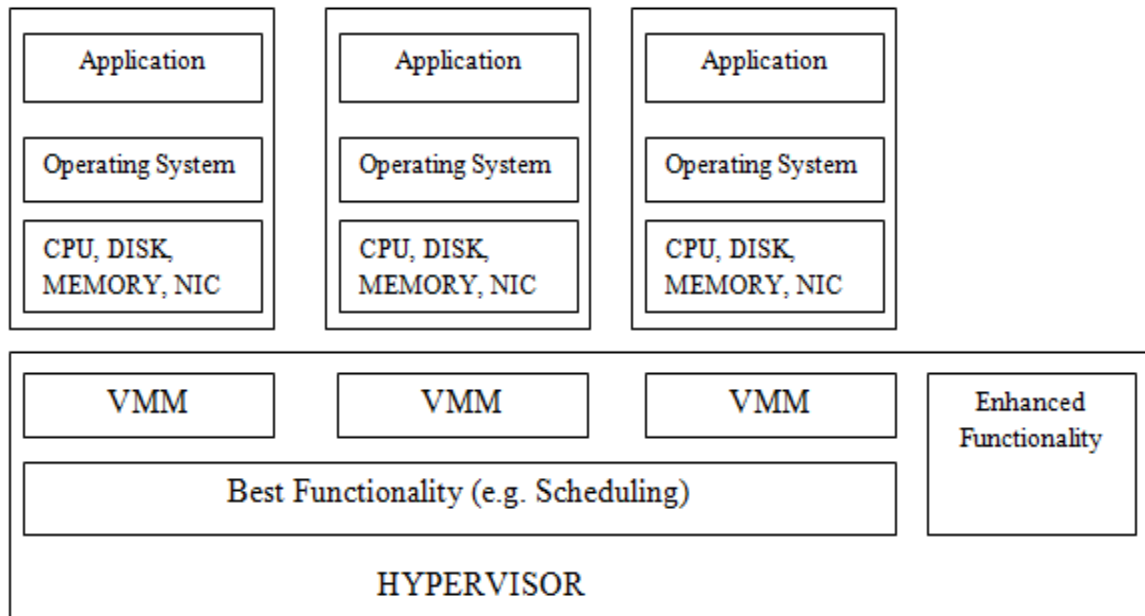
Application

Operating System

CPU, DISK, MEMORY, NIC

Application

Operating System

CPU, DISK, MEMORY, NIC

Application

Operating System

CPU, DISK, MEMORY, NIC

VMM

VMM

VMM

Enhanced Functionality

Best Functionality (e.g. Scheduling)

HYPERVISOR